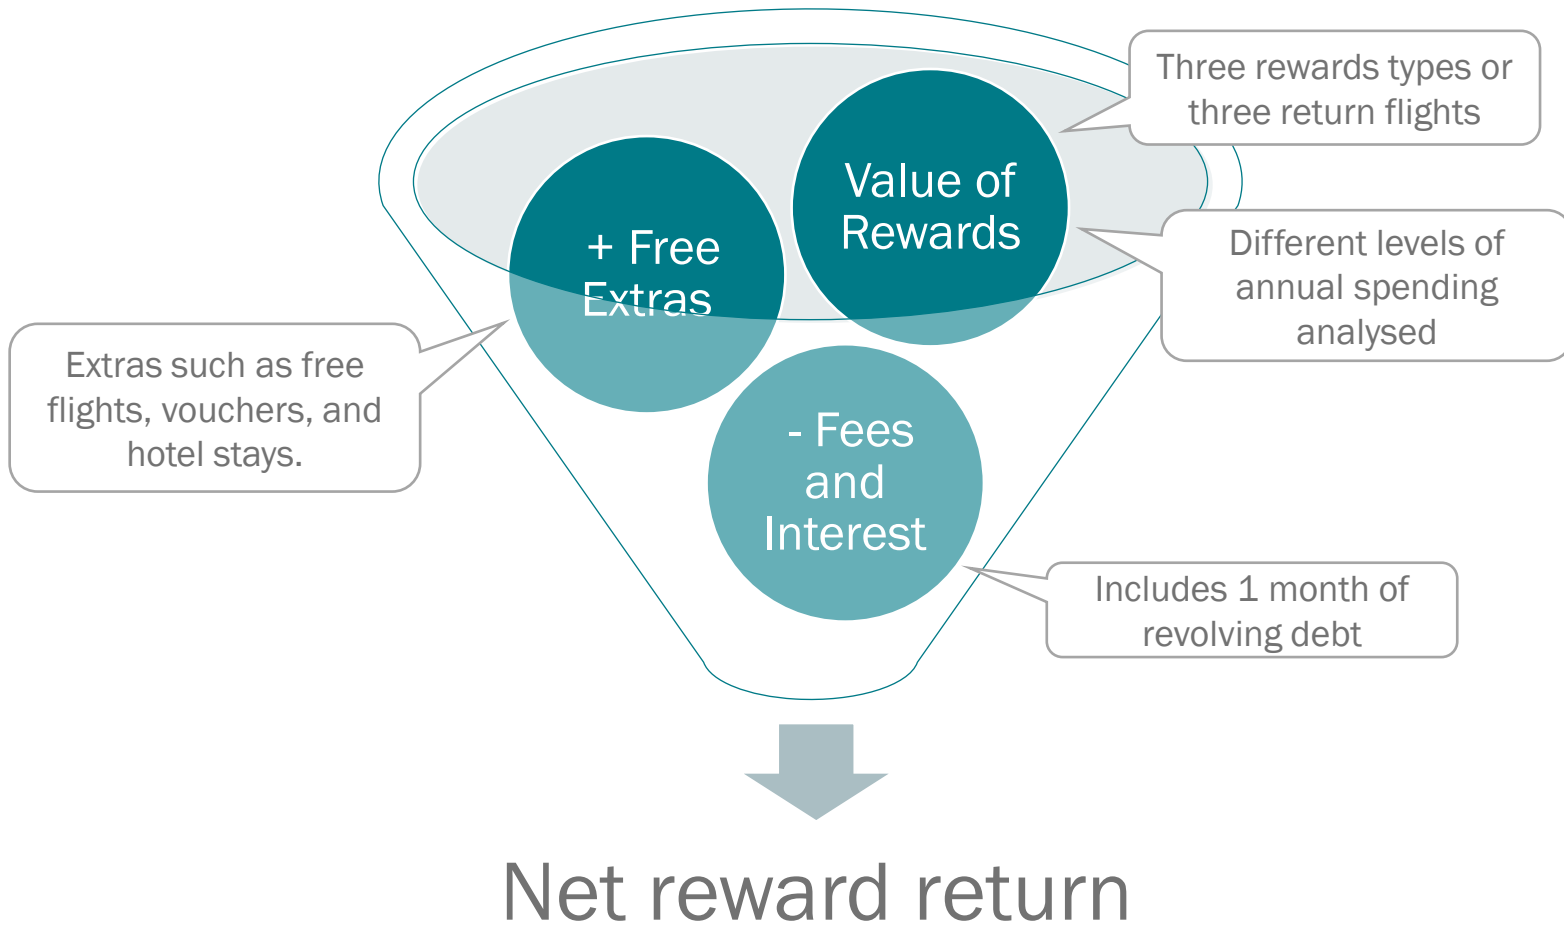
Three rewards types or three return flights

Value of Rewards

+ Free Extras

Different levels of annual spending analysed

Extras such as free flights, vouchers, and hotel stays.

- Fees and Interest

Includes 1 month of revolving debt

Net reward return